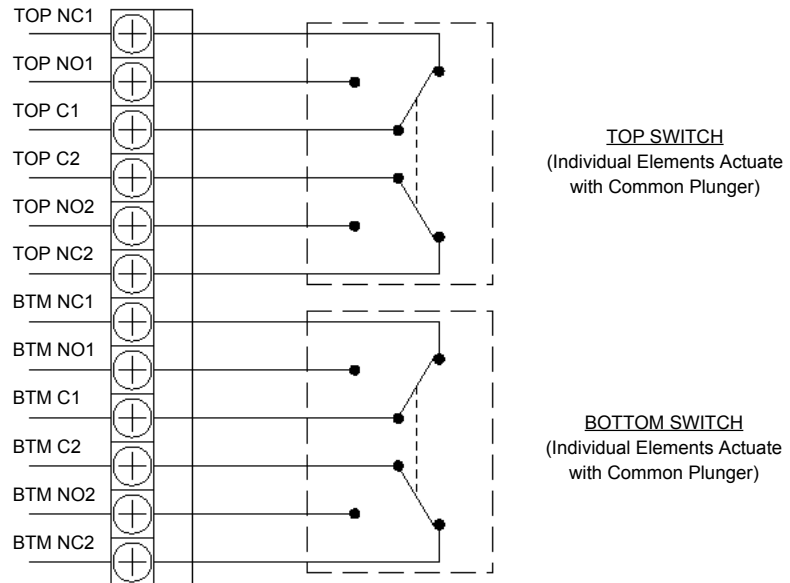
TOP NC1
TOP NO1
TOP C1
TOP C2
TOP NO2
TOP NC2
BTM NC1
BTM NO1
BTM C1
BTM C2
BTM NO2
BTM NC2

TOP SWITCH
(Individual Elements Actuate with Common Plunger)

BOTTOM SWITCH
(Individual Elements Actuate with Common Plunger)